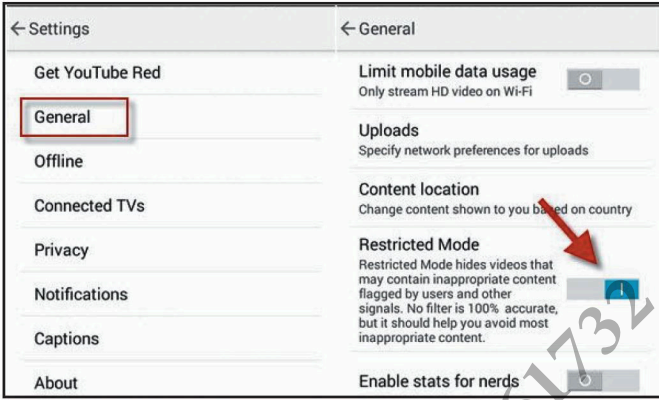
← Settings

Get YouTube Red

General

Offline

Connected TVs

Privacy

Notifications

Captions

About

← General

Limit mobile data usage
Only stream HD video on Wi-Fi

Uploads
Specify network preferences for uploads

Content location
Change content shown to you based on country

Restricted Mode
Restricted Mode hides videos that may contain inappropriate content flagged by users and other signals. No filter is 100% accurate, but it should help you avoid most inappropriate content.

Enable stats for nerds

1732